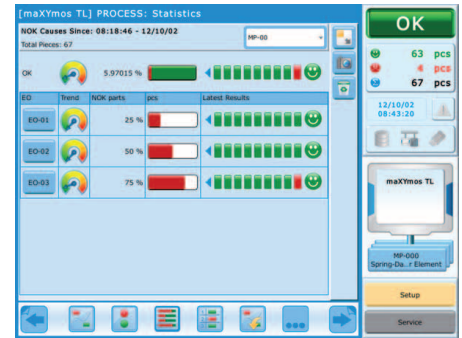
[maXYmos TL] PROCESS: Statistics

NOK Causes Since: 08:18:46 - 12/10/02
Total Pieces: 67

MP-00

OK 5.97015 %

| EO | Trend | NOK parts | pcs | Latest Results |
|---|---|---|---|---|
| EO-01 | | 25 % | | |
| EO-02 | | 50 % | | |
| EO-03 | | 75 % | | |

OK

63 pcs
4 pcs
67 pcs

12/10/02
08:43:20

maXYmos TL

MP-000
Spring-Da...r Element

Setup

Service